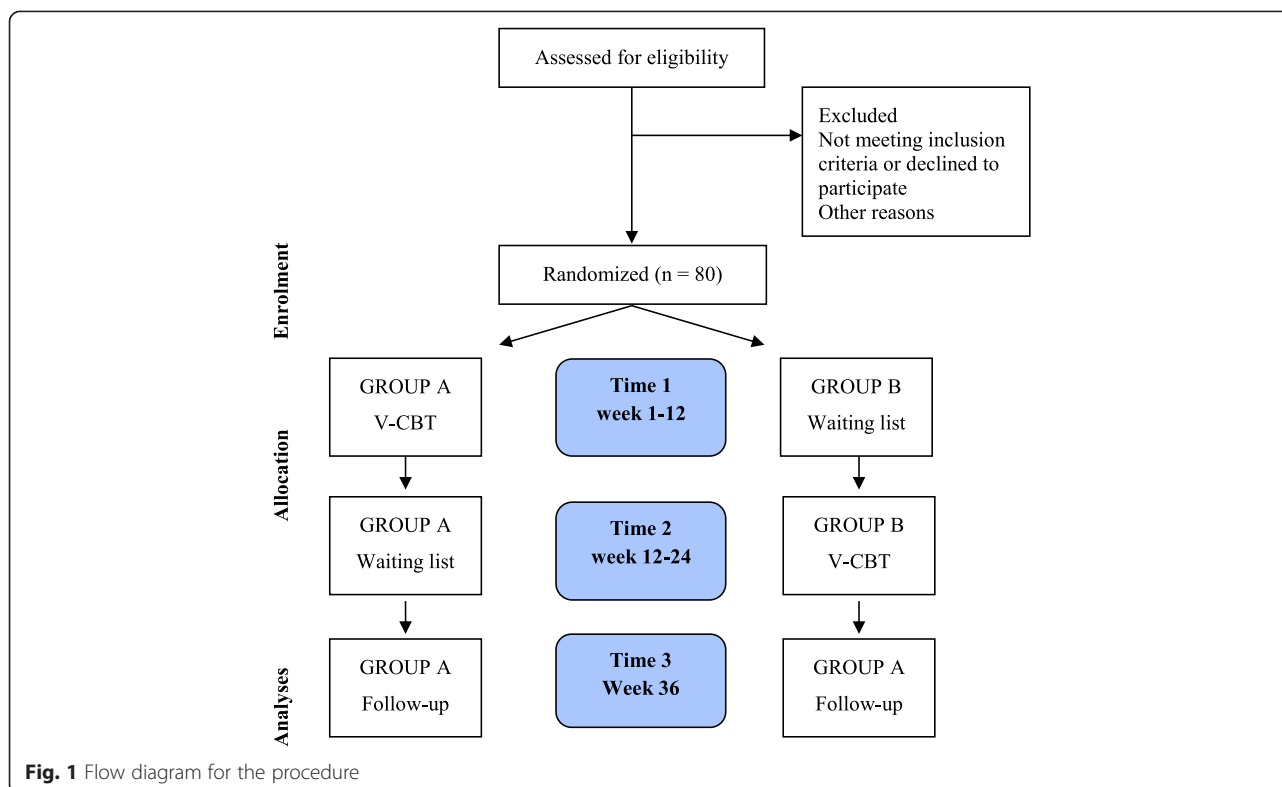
Assessed for eligibility

Excluded
Not meeting inclusion criteria or declined to participate
Other reasons

Enrolment

Randomized (n = 80)

Allocation

GROUP A
V-CBT

Time 1
week 1-12

GROUP B
Waiting list

GROUP A
Waiting list

Time 2
week 12-24

GROUP B
V-CBT

Analyses

GROUP A
Follow-up

Time 3
Week 36

GROUP A
Follow-up

Fig. 1 Flow diagram for the procedure